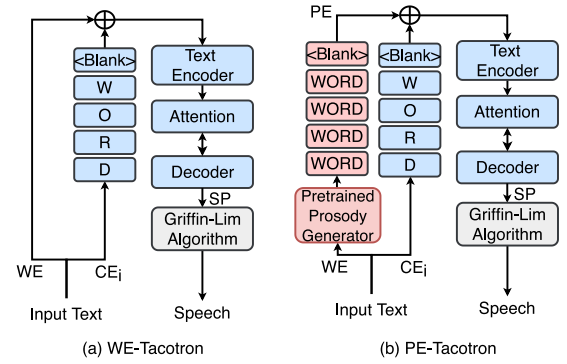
<Blank>
W
O
R
D
Text Encoder
Attention
Decoder
SP
Griffin-Lim Algorithm
WE
$CE_i$
Input Text
Speech
(a) WE-Tacotron

PE
<Blank>
WORD
WORD
WORD
WORD
Pretrained Prosody Generator
<Blank>
W
O
R
D
Text Encoder
Attention
Decoder
SP
Griffin-Lim Algorithm
WE
$CE_i$
Input Text
Speech
(b) PE-Tacotron